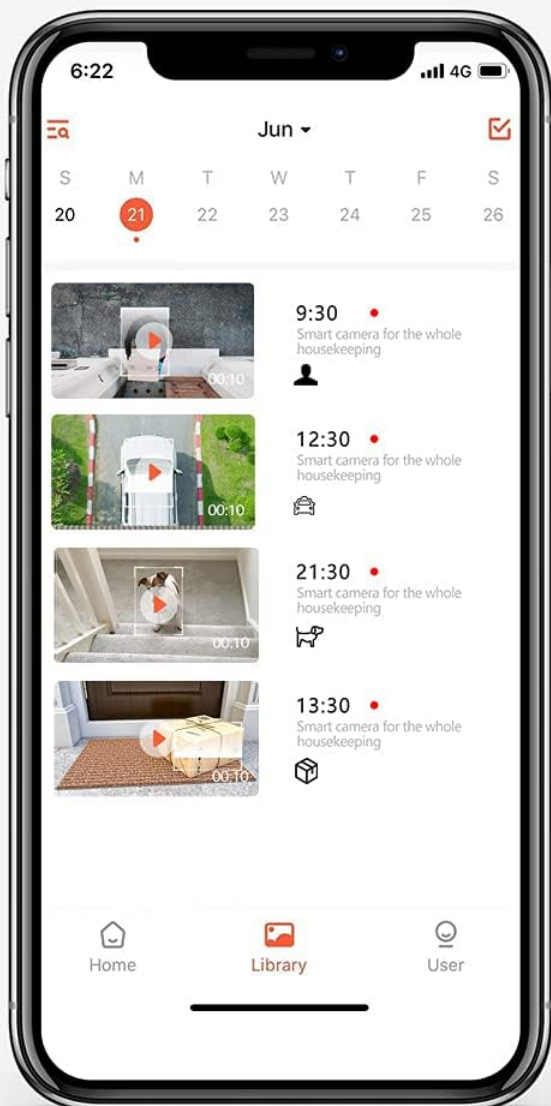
6:22

4G

Jun

| S | M | T | W | T | F | S |
|---|---|---|---|---|---|---|
| 20 | 21 | 22 | 23 | 24 | 25 | 26 |

00:10

9:30
Smart camera for the whole housekeeping

00:10

12:30
Smart camera for the whole housekeeping

00:10

21:30
Smart camera for the whole housekeeping

00:10

13:30
Smart camera for the whole housekeeping

Home
Library
User